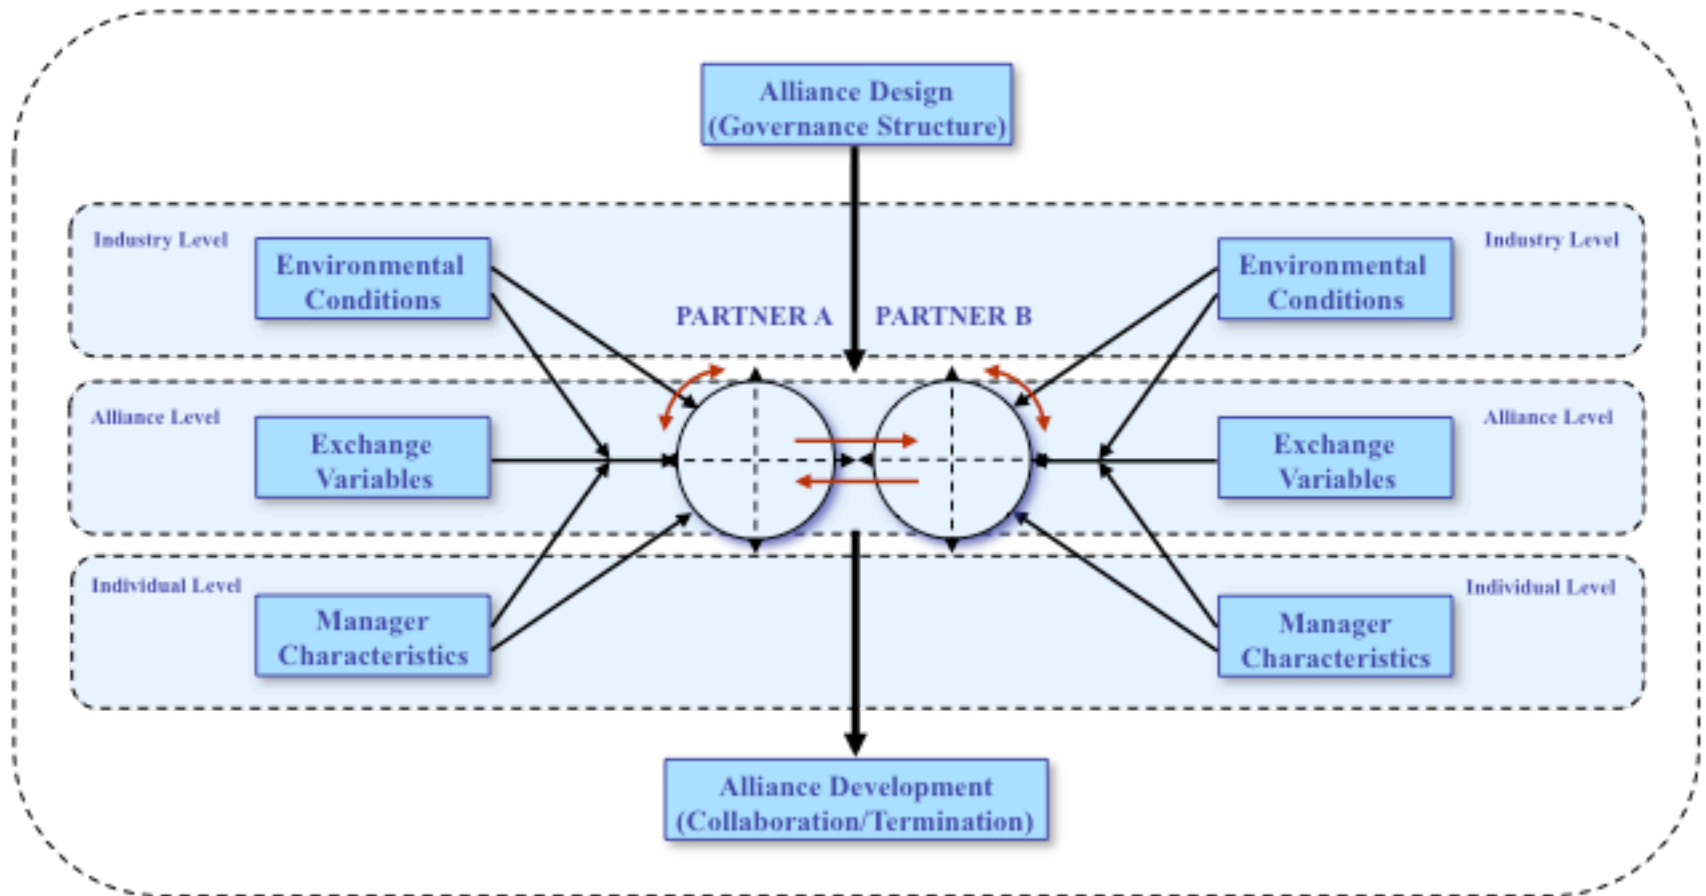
Alliance Design (Governance Structure)

Industry Level

Environmental Conditions

PARTNER A

PARTNER B

Environmental Conditions

Industry Level

Alliance Level

Exchange Variables

Exchange Variables

Alliance Level

Individual Level

Manager Characteristics

Manager Characteristics

Individual Level

Alliance Development (Collaboration/Termination)